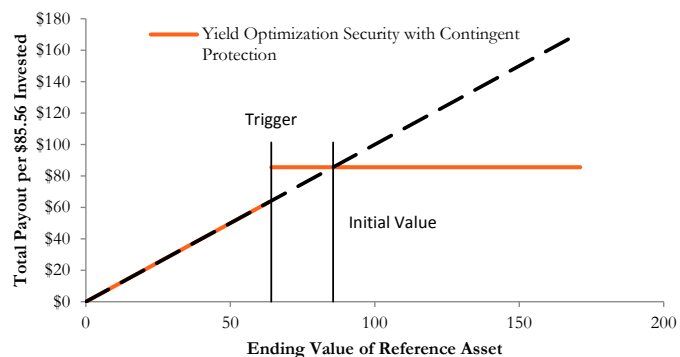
$180
$160
$140
$120
$100
$80
$60
$40
$20
$0

Total Payout per $85.56 Invested

Yield Optimization Security with Contingent Protection

Trigger

Initial Value

0
50
100
150
200

Ending Value of Reference Asset